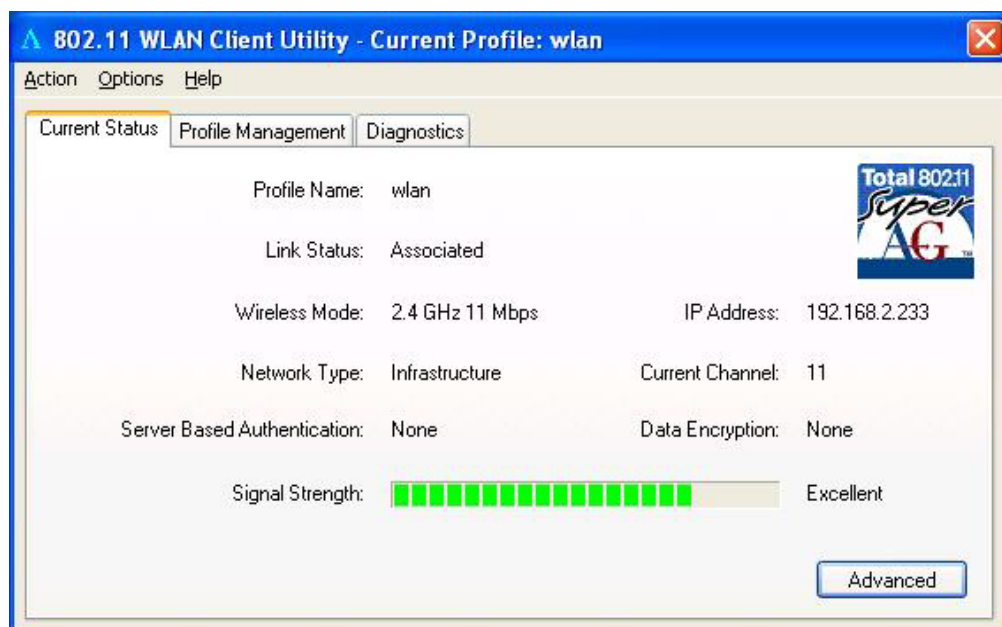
802.11 WLAN Client Utility - Current Profile: wlan

Action Options Help

Current Status | Profile Management | Diagnostics

Total 802.11 Super AG ™

Profile Name: wlan

Link Status: Associated

Wireless Mode: 2.4 GHz 11 Mbps

IP Address: 192.168.2.233

Network Type: Infrastructure

Current Channel: 11

Server Based Authentication: None

Data Encryption: None

Signal Strength: Excellent

Advanced